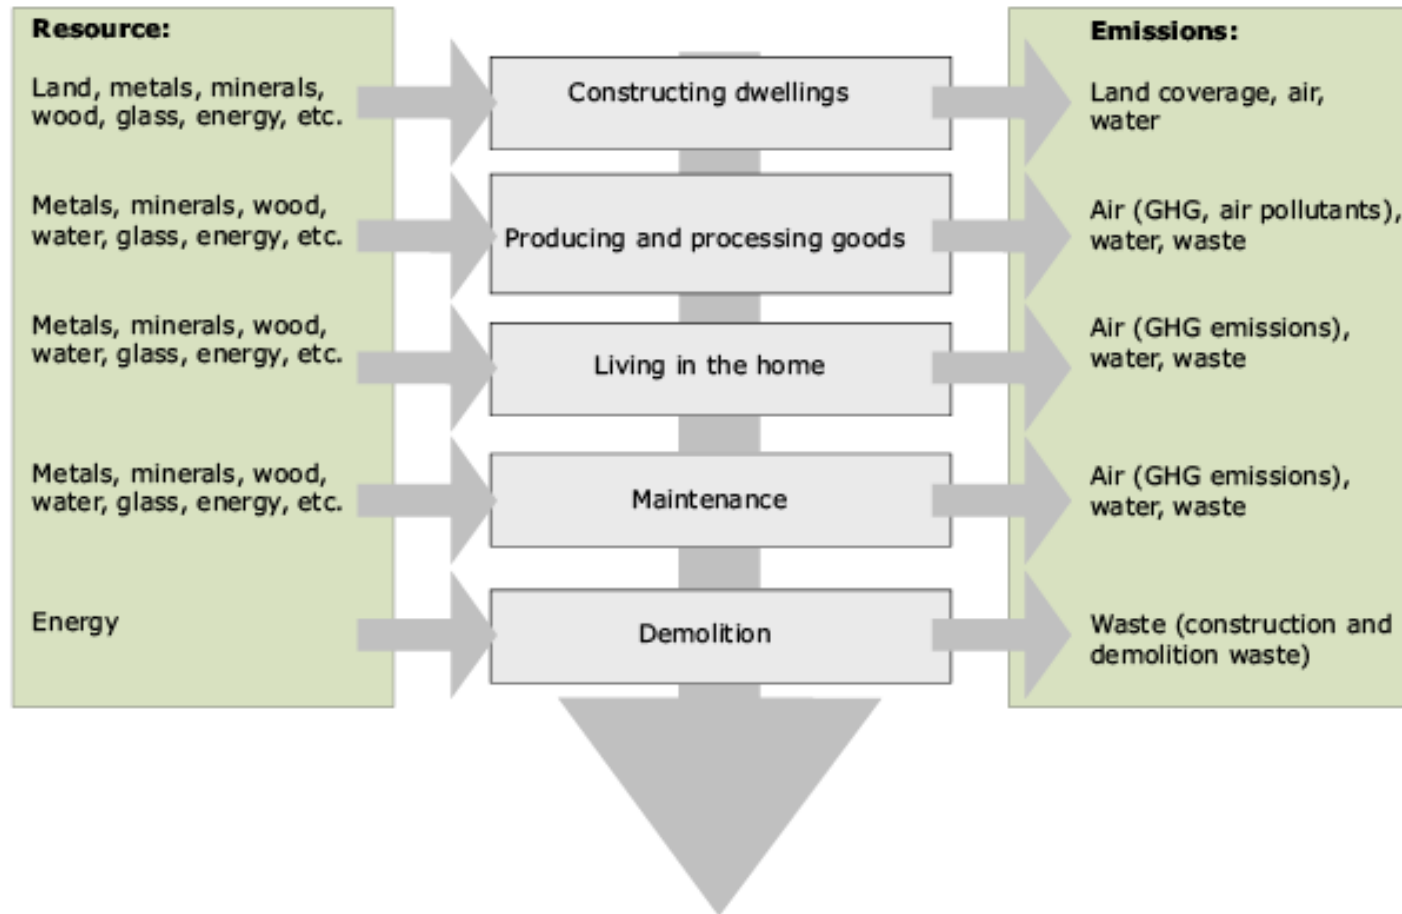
Resource:

Land, metals, minerals, wood, glass, energy, etc.

Metals, minerals, wood, water, glass, energy, etc.

Metals, minerals, wood, water, glass, energy, etc.

Metals, minerals, wood, water, glass, energy, etc.

Energy

Constructing dwellings

Producing and processing goods

Living in the home

Maintenance

Demolition

Emissions:

Land coverage, air, water

Air (GHG, air pollutants), water, waste

Air (GHG emissions), water, waste

Air (GHG emissions), water, waste

Waste (construction and demolition waste)